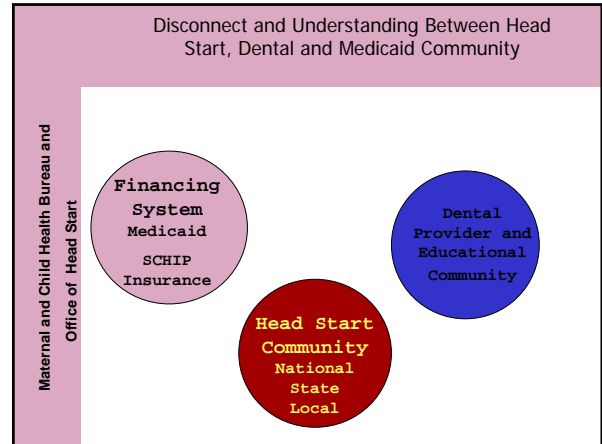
Disconnect and Understanding Between Head Start, Dental and Medicaid Community

Maternal and Child Health Bureau and Office of Head Start

Financing System
Medicaid
SCHIP
Insurance

Dental Provider and Educational Community

Head Start Community
National
State
Local